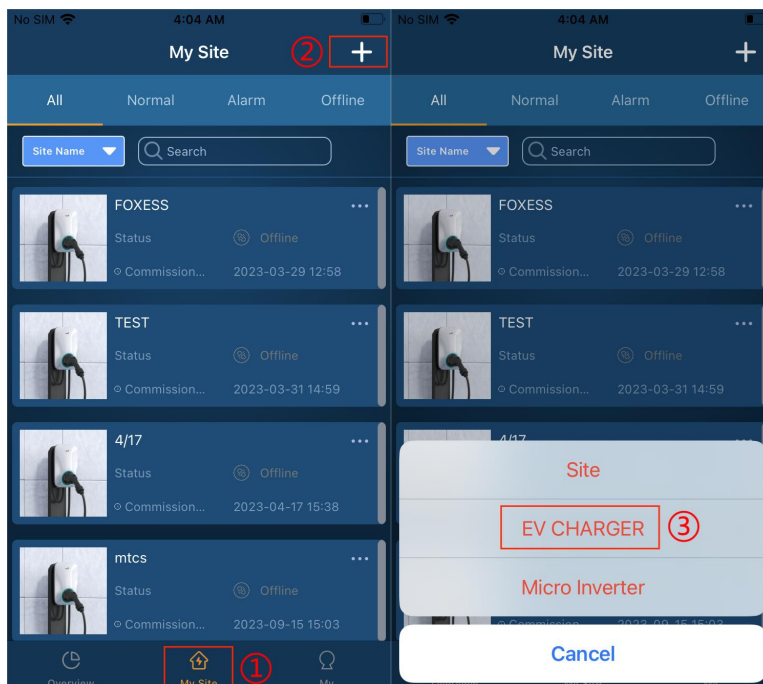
No SIM 4:04 AM

My Site ② +

All Normal Alarm Offline

Site Name Search

FOXESS ...
Status Offline
Commission... 2023-03-29 12:58

TEST ...
Status Offline
Commission... 2023-03-31 14:59

4/17 ...
Status Offline
Commission... 2023-04-17 15:38

mtcs ...
Status Offline
Commission... 2023-09-15 15:03

Overview My Site ① My

No SIM 4:04 AM

My Site +

All Normal Alarm Offline

Site Name Search

FOXESS ...
Status Offline
Commission... 2023-03-29 12:58

TEST ...
Status Offline
Commission... 2023-03-31 14:59

4/17

Site

EV CHARGER ③

Micro Inverter

Cancel